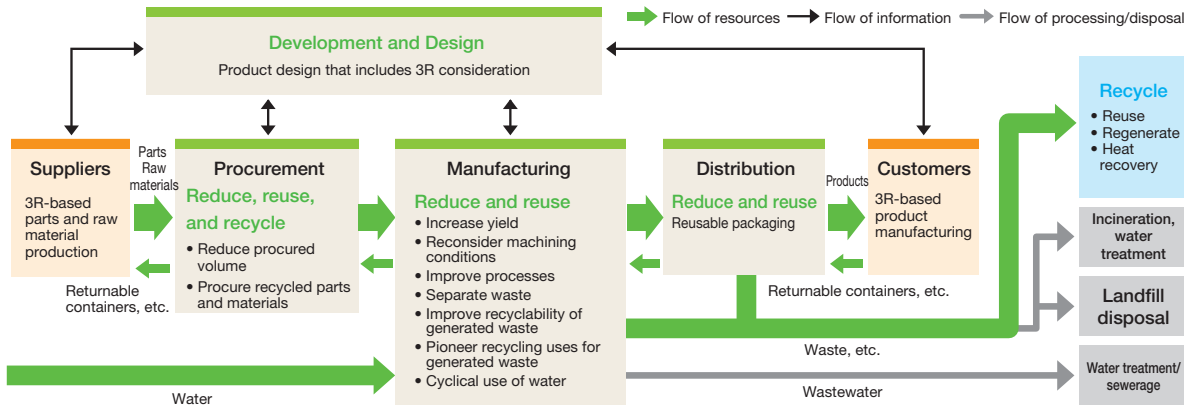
Flow of resources
Flow of information
Flow of processing/disposal

Development and Design
Product design that includes 3R consideration

Suppliers
3R-based parts and raw material production

Parts
Raw materials

Procurement
Reduce, reuse, and recycle
• Reduce procured volume
• Procure recycled parts and materials

Returnable containers, etc.

Manufacturing
Reduce and reuse
• Increase yield
• Reconsider machining conditions
• Improve processes
• Separate waste
• Improve recyclability of generated waste
• Pioneer recycling uses for generated waste
• Cyclical use of water

Distribution
Reduce and reuse
Reusable packaging

Products

Customers
3R-based product manufacturing

Returnable containers, etc.

Recycle
• Reuse
• Regenerate
• Heat recovery

Incineration, water treatment

Landfill disposal

Waste, etc.

Water

Wastewater

Water treatment/ sewerage